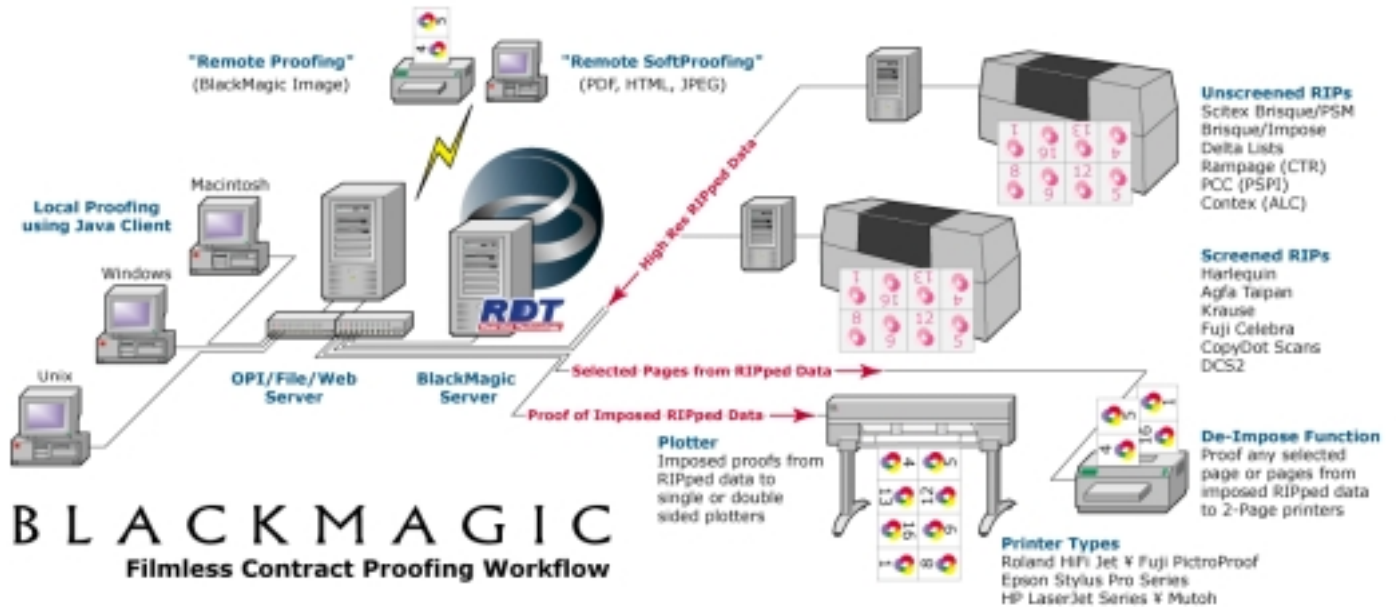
"Remote Proofing"
(BlackMagic Image)

"Remote SoftProofing"
(PDF, HTML, JPEG)

Unscreened RIPs
Scitex Brisque/PSM
Brisque/Impose
Delta Lists
Rampage (CTR)
PCC (PSPI)
Contex (ALC)

High Res RIPped Data

Local Proofing using Java Client

Macintosh

Windows

Unix

RDT

Screened RIPs
Harlequin
Agfa Taipan
Krause
Fuji Celebra
CopyDot Scans
DCS2

OPI/File/Web Server

BlackMagic Server

Selected Pages from RIPped Data

Proof of Imposed RIPped Data

Plotter
Imposed proofs from RIPped data to single or double sided plotters

De-Impose Function
Proof any selected page or pages from imposed RIPped data to 2-Page printers

BLACKMAGIC
Filmless Contract Proofing Workflow

Printer Types
Roland HiFi Jet ¥ Fuji PictroProof
Epson Stylus Pro Series
HP LaserJet Series ¥ Mutoh